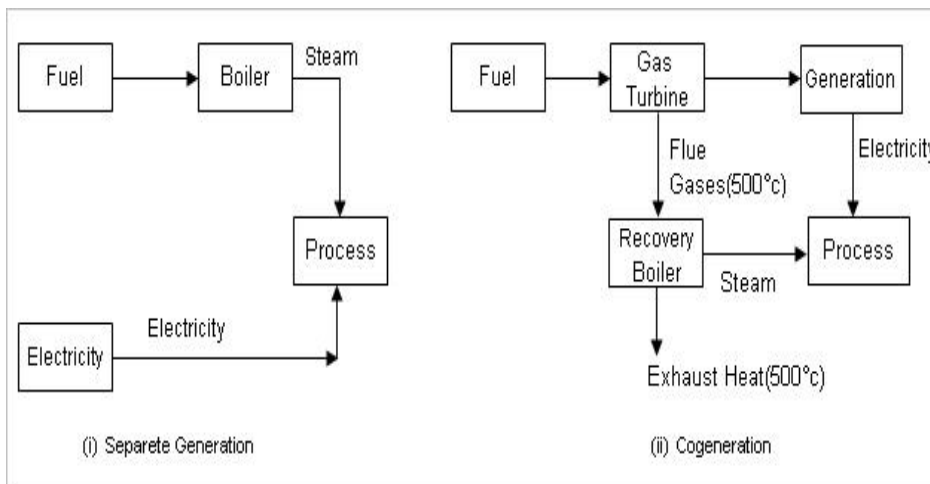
Fuel

Boiler

Steam

Process

Electricity

Electricity

(i) Separete Generation

Fuel

Gas Turbine

Generation

Flue Gases(500°c)

Electricity

Recovery Boiler

Steam

Process

Exhaust Heat(500°c)

(ii) Cogeneration